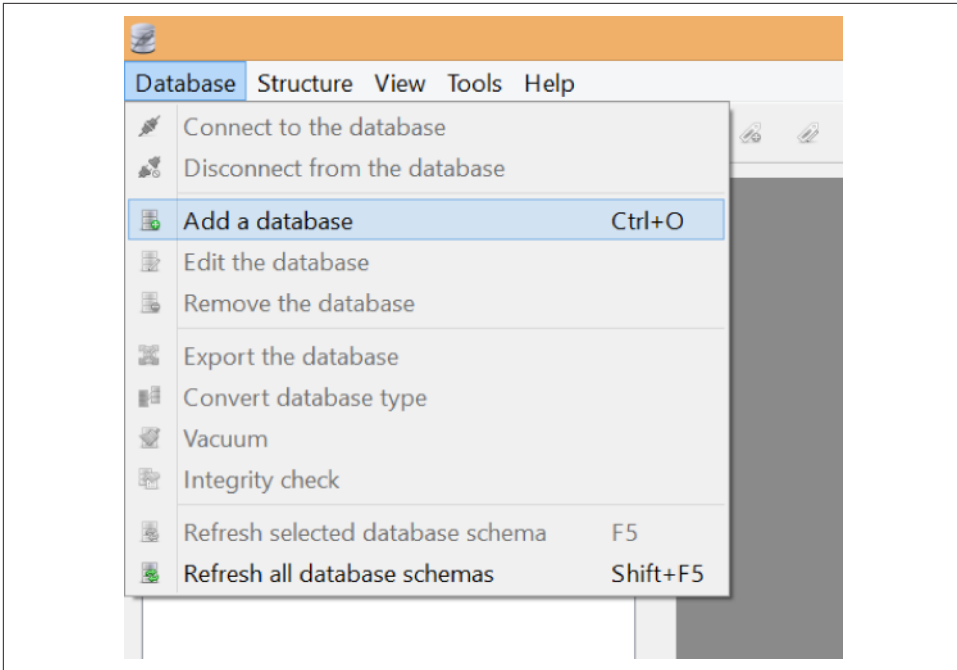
Database Structure View Tools Help

Connect to the database
Disconnect from the database

Add a database Ctrl+O
Edit the database
Remove the database

Export the database
Convert database type
Vacuum
Integrity check

Refresh selected database schema F5
Refresh all database schemas Shift+F5